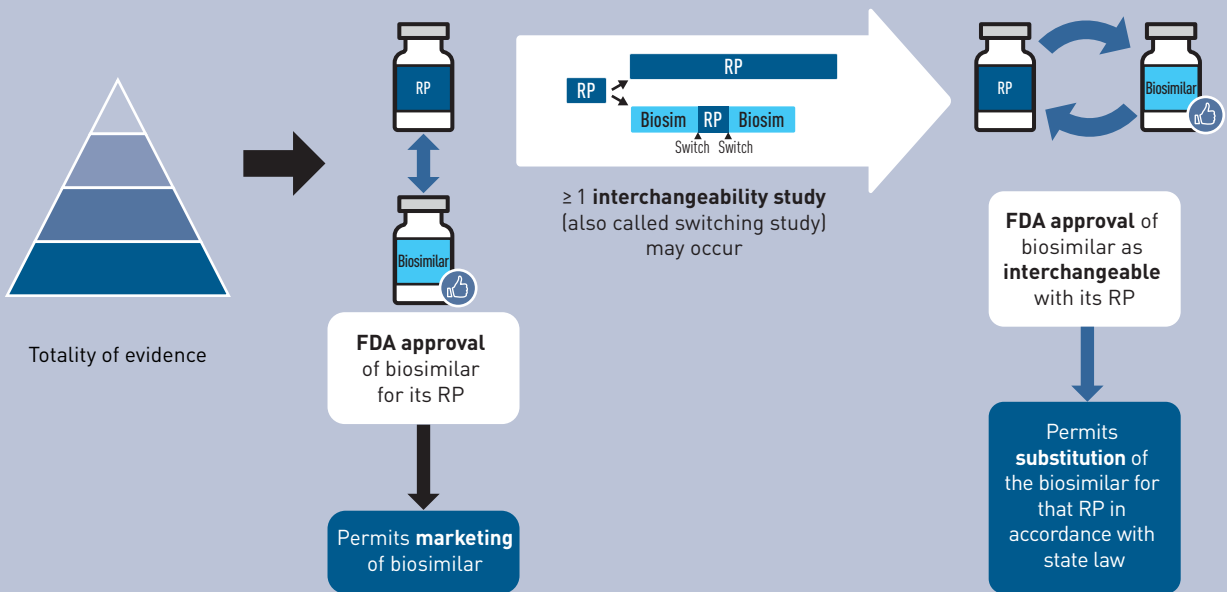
Totality of evidence

RP

Biosimilar

**FDA approval** of biosimilar for its RP

Permits **marketing** of biosimilar

RP

RP

Biosim RP Biosim

Switch Switch

≥ 1 **interchangeability study** (also called switching study) may occur

RP

Biosimilar

**FDA approval** of biosimilar as **interchangeable** with its RP

Permits **substitution** of the biosimilar for that RP in accordance with state law